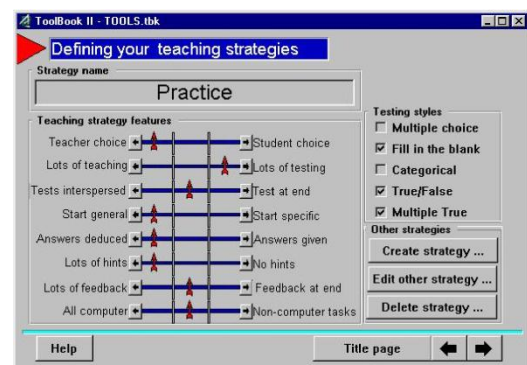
ToolBook II - TOOLS.tbk

Defining your teaching strategies

Strategy name

Practice

Teaching strategy features

Teacher choice | Student choice
Lots of teaching | Lots of testing
Tests interspersed | Test at end
Start general | Start specific
Answers deduced | Answers given
Lots of hints | No hints
Lots of feedback | Feedback at end
All computer | Non-computer tasks

Testing styles
☐ Multiple choice
☑ Fill in the blank
☐ Categorical
☑ True/False
☑ Multiple True

Other strategies
Create strategy ...
Edit other strategy ...
Delete strategy ...

Help

Title page